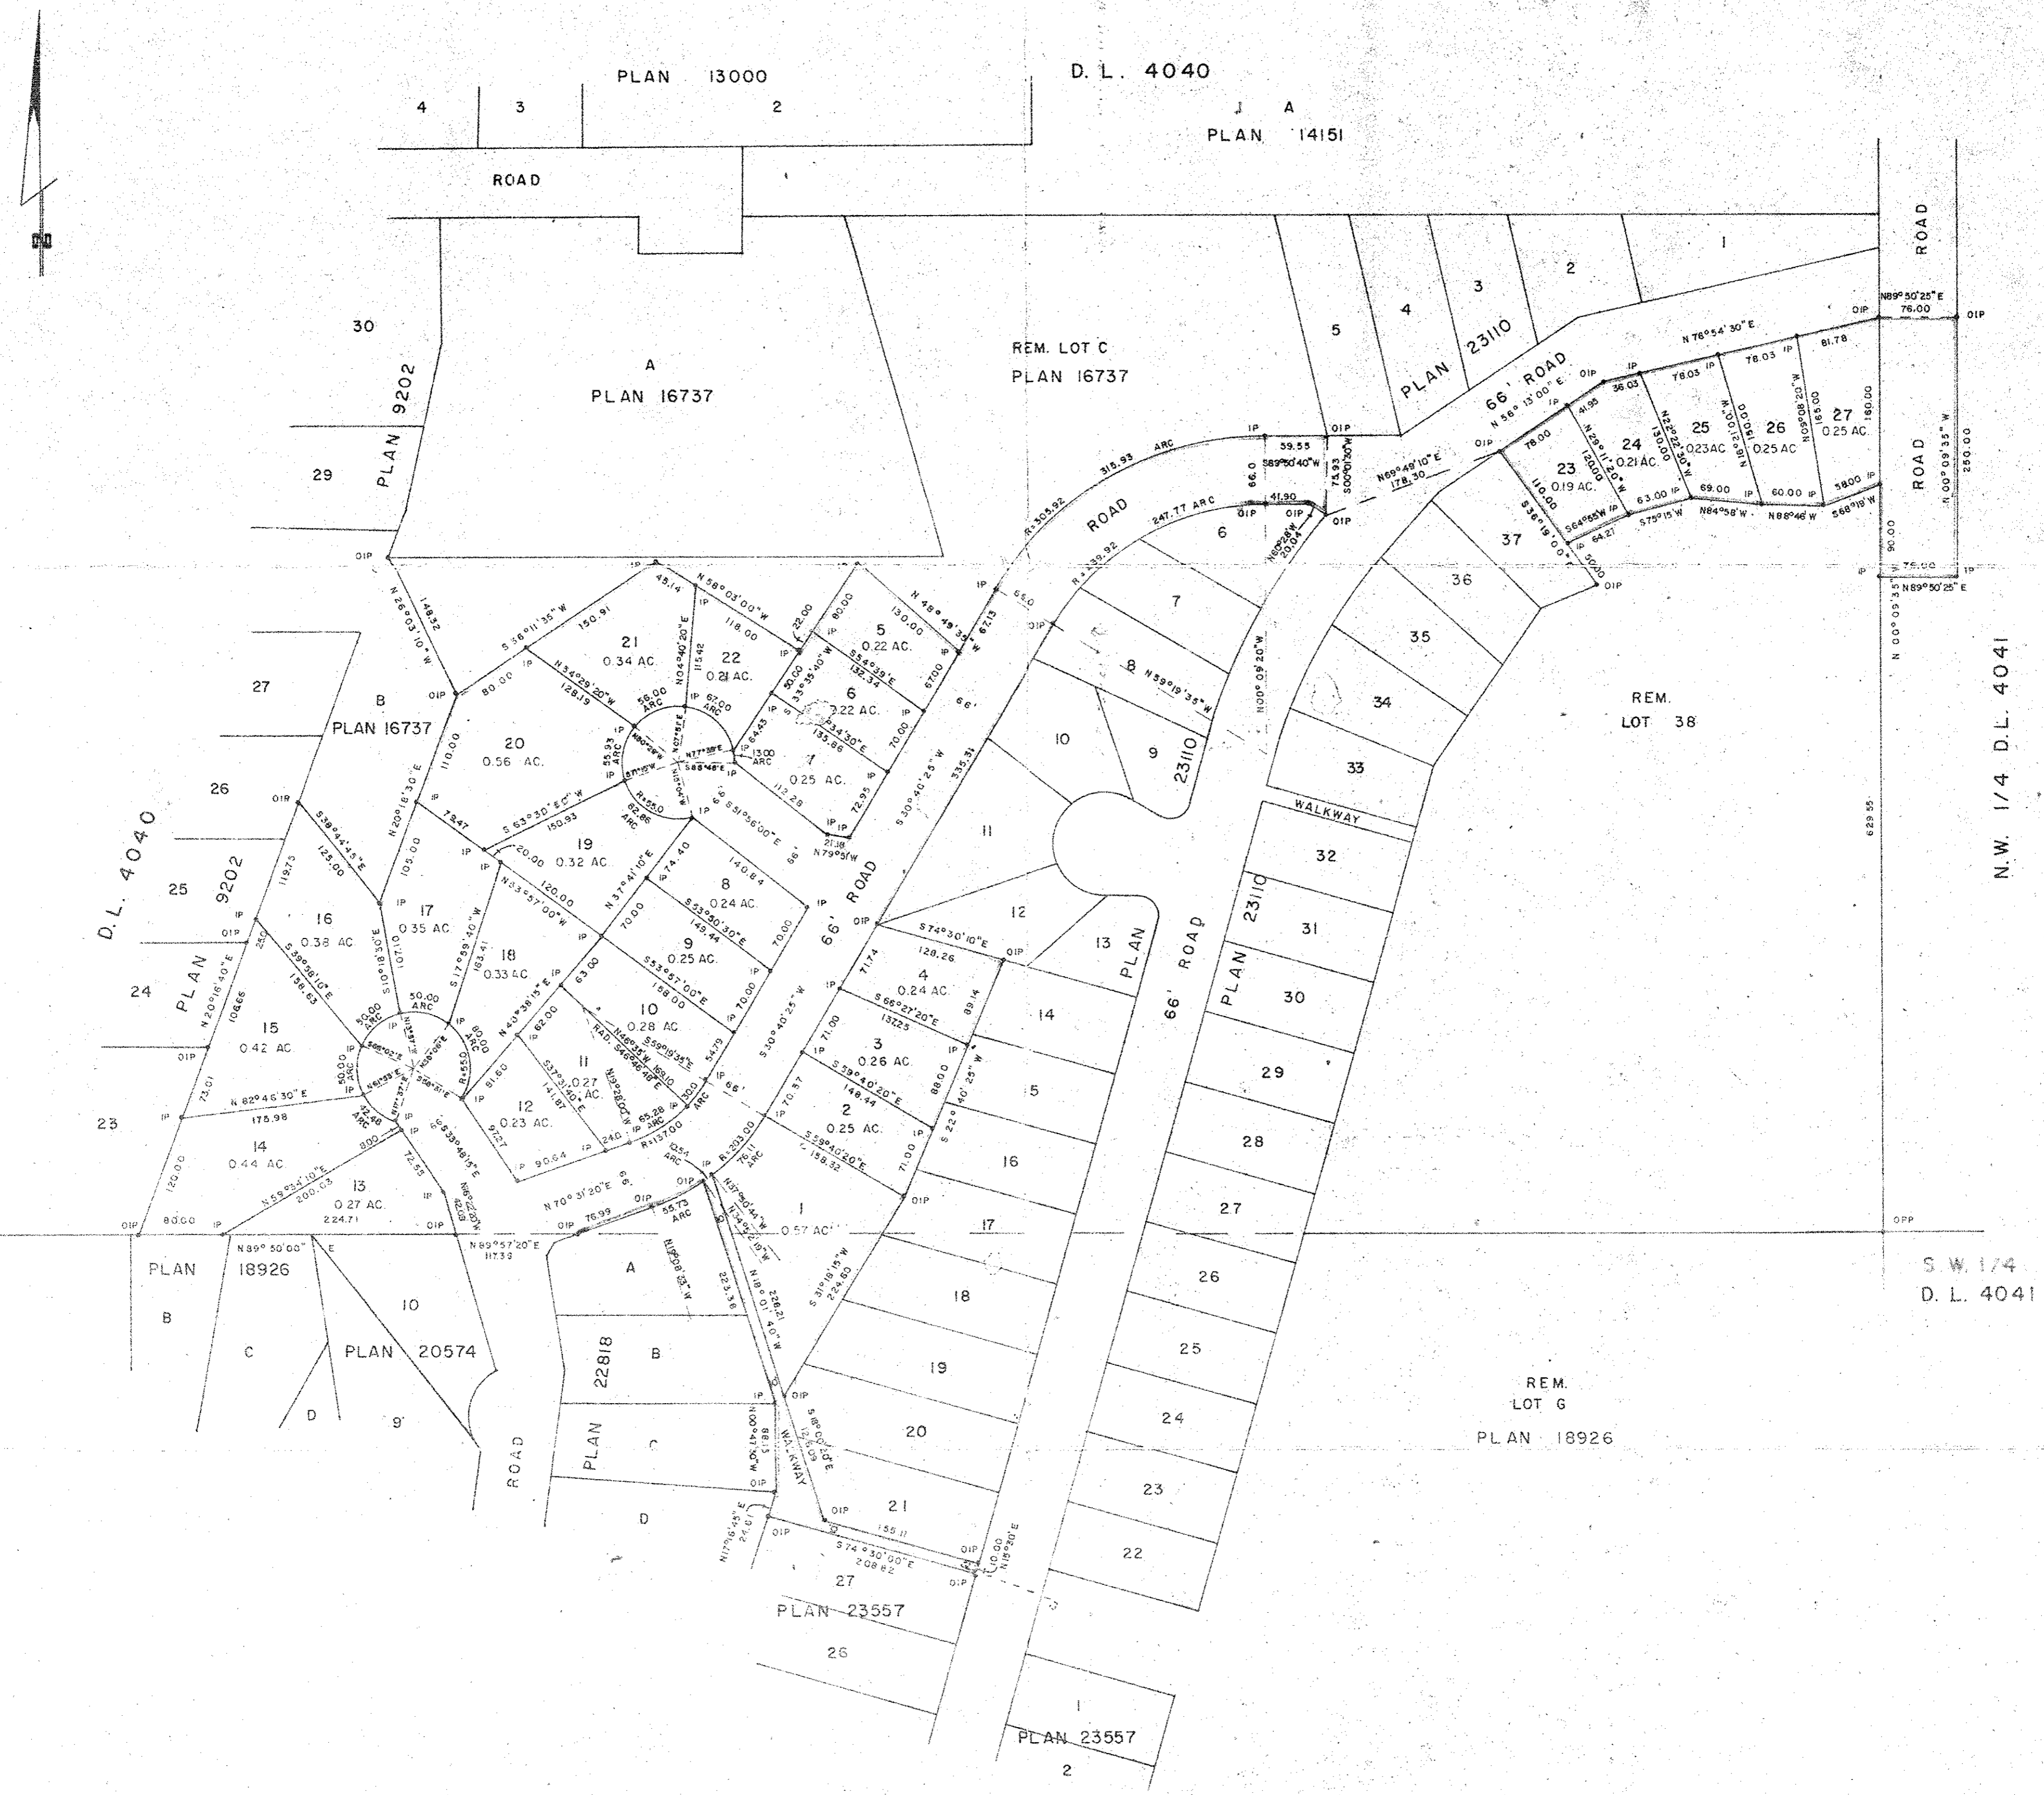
PLAN 13000
4 3 2
D. L. 4040
J A
PLAN 14151
ROAD
ROAD
1
2
3
4
5
PLAN 23110
30
A
PLAN 16737
REM. LOT C
PLAN 16737
PLAN 9202
29
66' ROAD
N 56° 13' 00" E
N 76° 54' 30" E
N89° 50' 25" E
76.00
OIP
27
0.25 AC.
26
0.25 AC
25
0.23 AC
24
0.21 AC.
23
0.19 AC.
ROAD
250.00
N 00° 09' 35" W
ROAD
316.93 ARC
39.55
S89° 50' 40" W
75.93
N69° 49' 10" E
178.30
6
7
8
N 59° 19' 35" W
37
36
35
34
33
WALKWAY
32
31
30
29
28
27
26
25
24
23
22
REM.
LOT 38
N.W. 1/4 D.L. 4041
S.W. 1/4
D. L. 4041
27
B
PLAN 16737
26
25
24
23
D. L. 4040
PLAN 9202
21
0.34 AC.
22
0.21 AC.
5
0.22 AC.
6
0.22 AC.
7
0.25 AC.
20
0.56 AC.
19
0.32 AC.
8
0.24 AC.
9
0.25 AC.
10
0.28 AC.
11
0.27 AC.
12
0.23 AC.
17
0.35 AC
16
0.38 AC
18
0.33 AC
15
0.42 AC
14
0.44 AC
13
0.27 AC.
66' ROAD
4
0.24 AC.
3
0.26 AC.
2
0.25 AC.
1
0.57 AC.
10
9
11
12
13
14
15
16
17
18
19
20
21
PLAN 23110
66' ROAD
PLAN 23110
PLAN 18926
B
C
D
10
PLAN 20574
9'
ROAD
A
22818 B
PLAN C
D
WALKWAY
27
PLAN 23557
26
1
PLAN 23557
2
REM.
LOT G
PLAN 18926